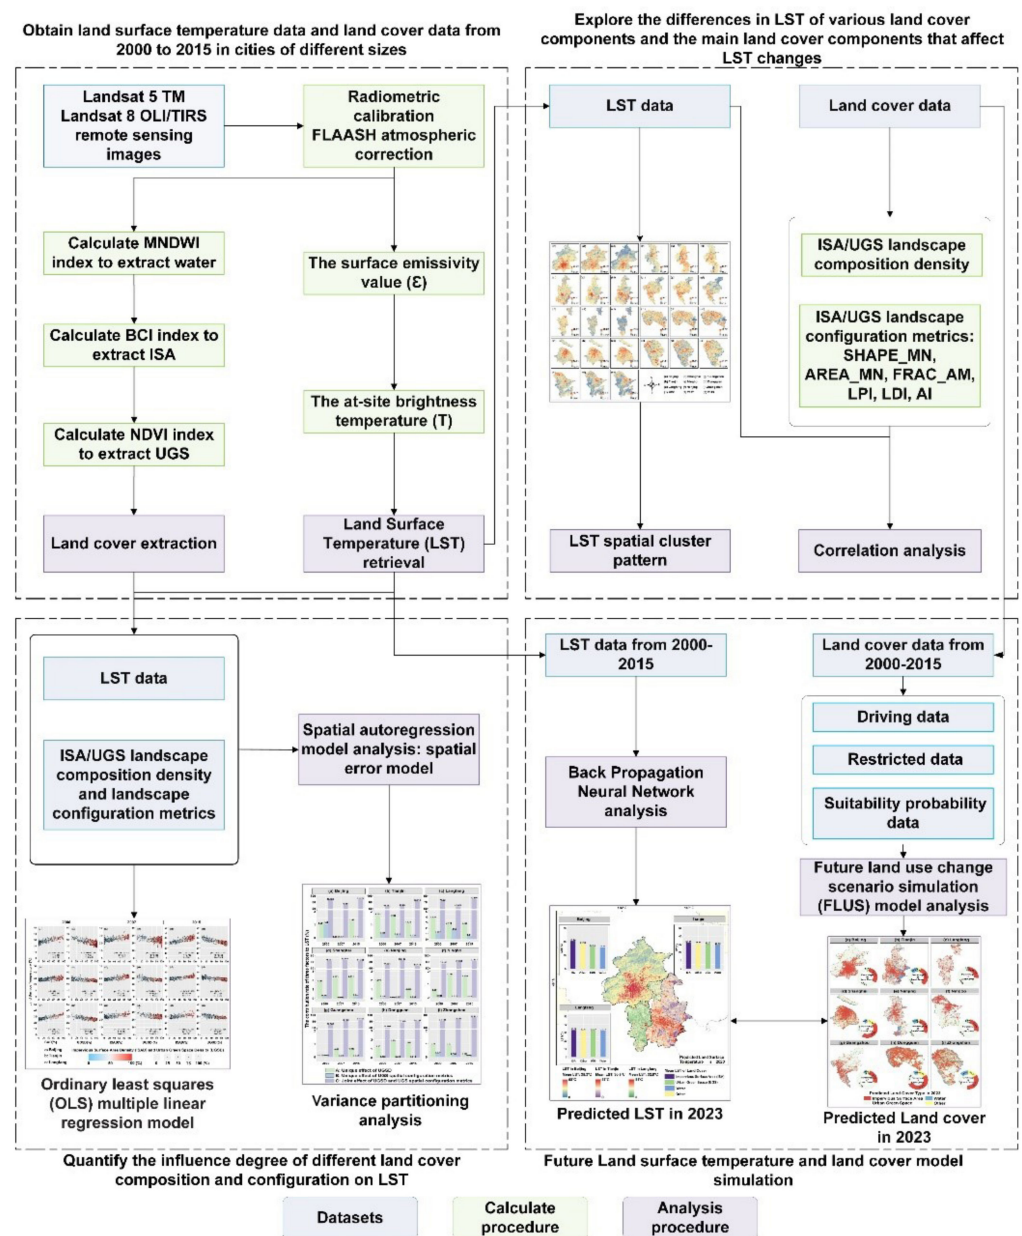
Obtain land surface temperature data and land cover data from 2000 to 2015 in cities of different sizes

Landsat 5 TM Landsat 8 OLI/TIRS remote sensing images

Radiometric calibration FLAASH atmospheric correction

Calculate MNDWI index to extract water

The surface emissivity value (Ɛ)

Calculate BCI index to extract ISA

The at-site brightness temperature (T)

Calculate NDVI index to extract UGS

Land cover extraction

Land Surface Temperature (LST) retrieval

Explore the differences in LST of various land cover components and the main land cover components that affect LST changes

LST data

Land cover data

ISA/UGS landscape composition density

ISA/UGS landscape configuration metrics: SHAPE_MN, AREA_MN, FRAC_AM, LPI, LDI, AI

LST spatial cluster pattern

Correlation analysis

LST data

ISA/UGS landscape composition density and landscape configuration metrics

Spatial autoregression model analysis: spatial error model

Ordinary least squares (OLS) multiple linear regression model

Variance partitioning analysis

Quantify the influence degree of different land cover composition and configuration on LST

LST data from 2000-2015

Land cover data from 2000-2015

Back Propagation Neural Network analysis

Driving data

Restricted data

Suitability probability data

Future land use change scenario simulation (FLUS) model analysis

Predicted LST in 2023

Predicted Land cover in 2023

Future Land surface temperature and land cover model simulation

Datasets

Calculate procedure

Analysis procedure